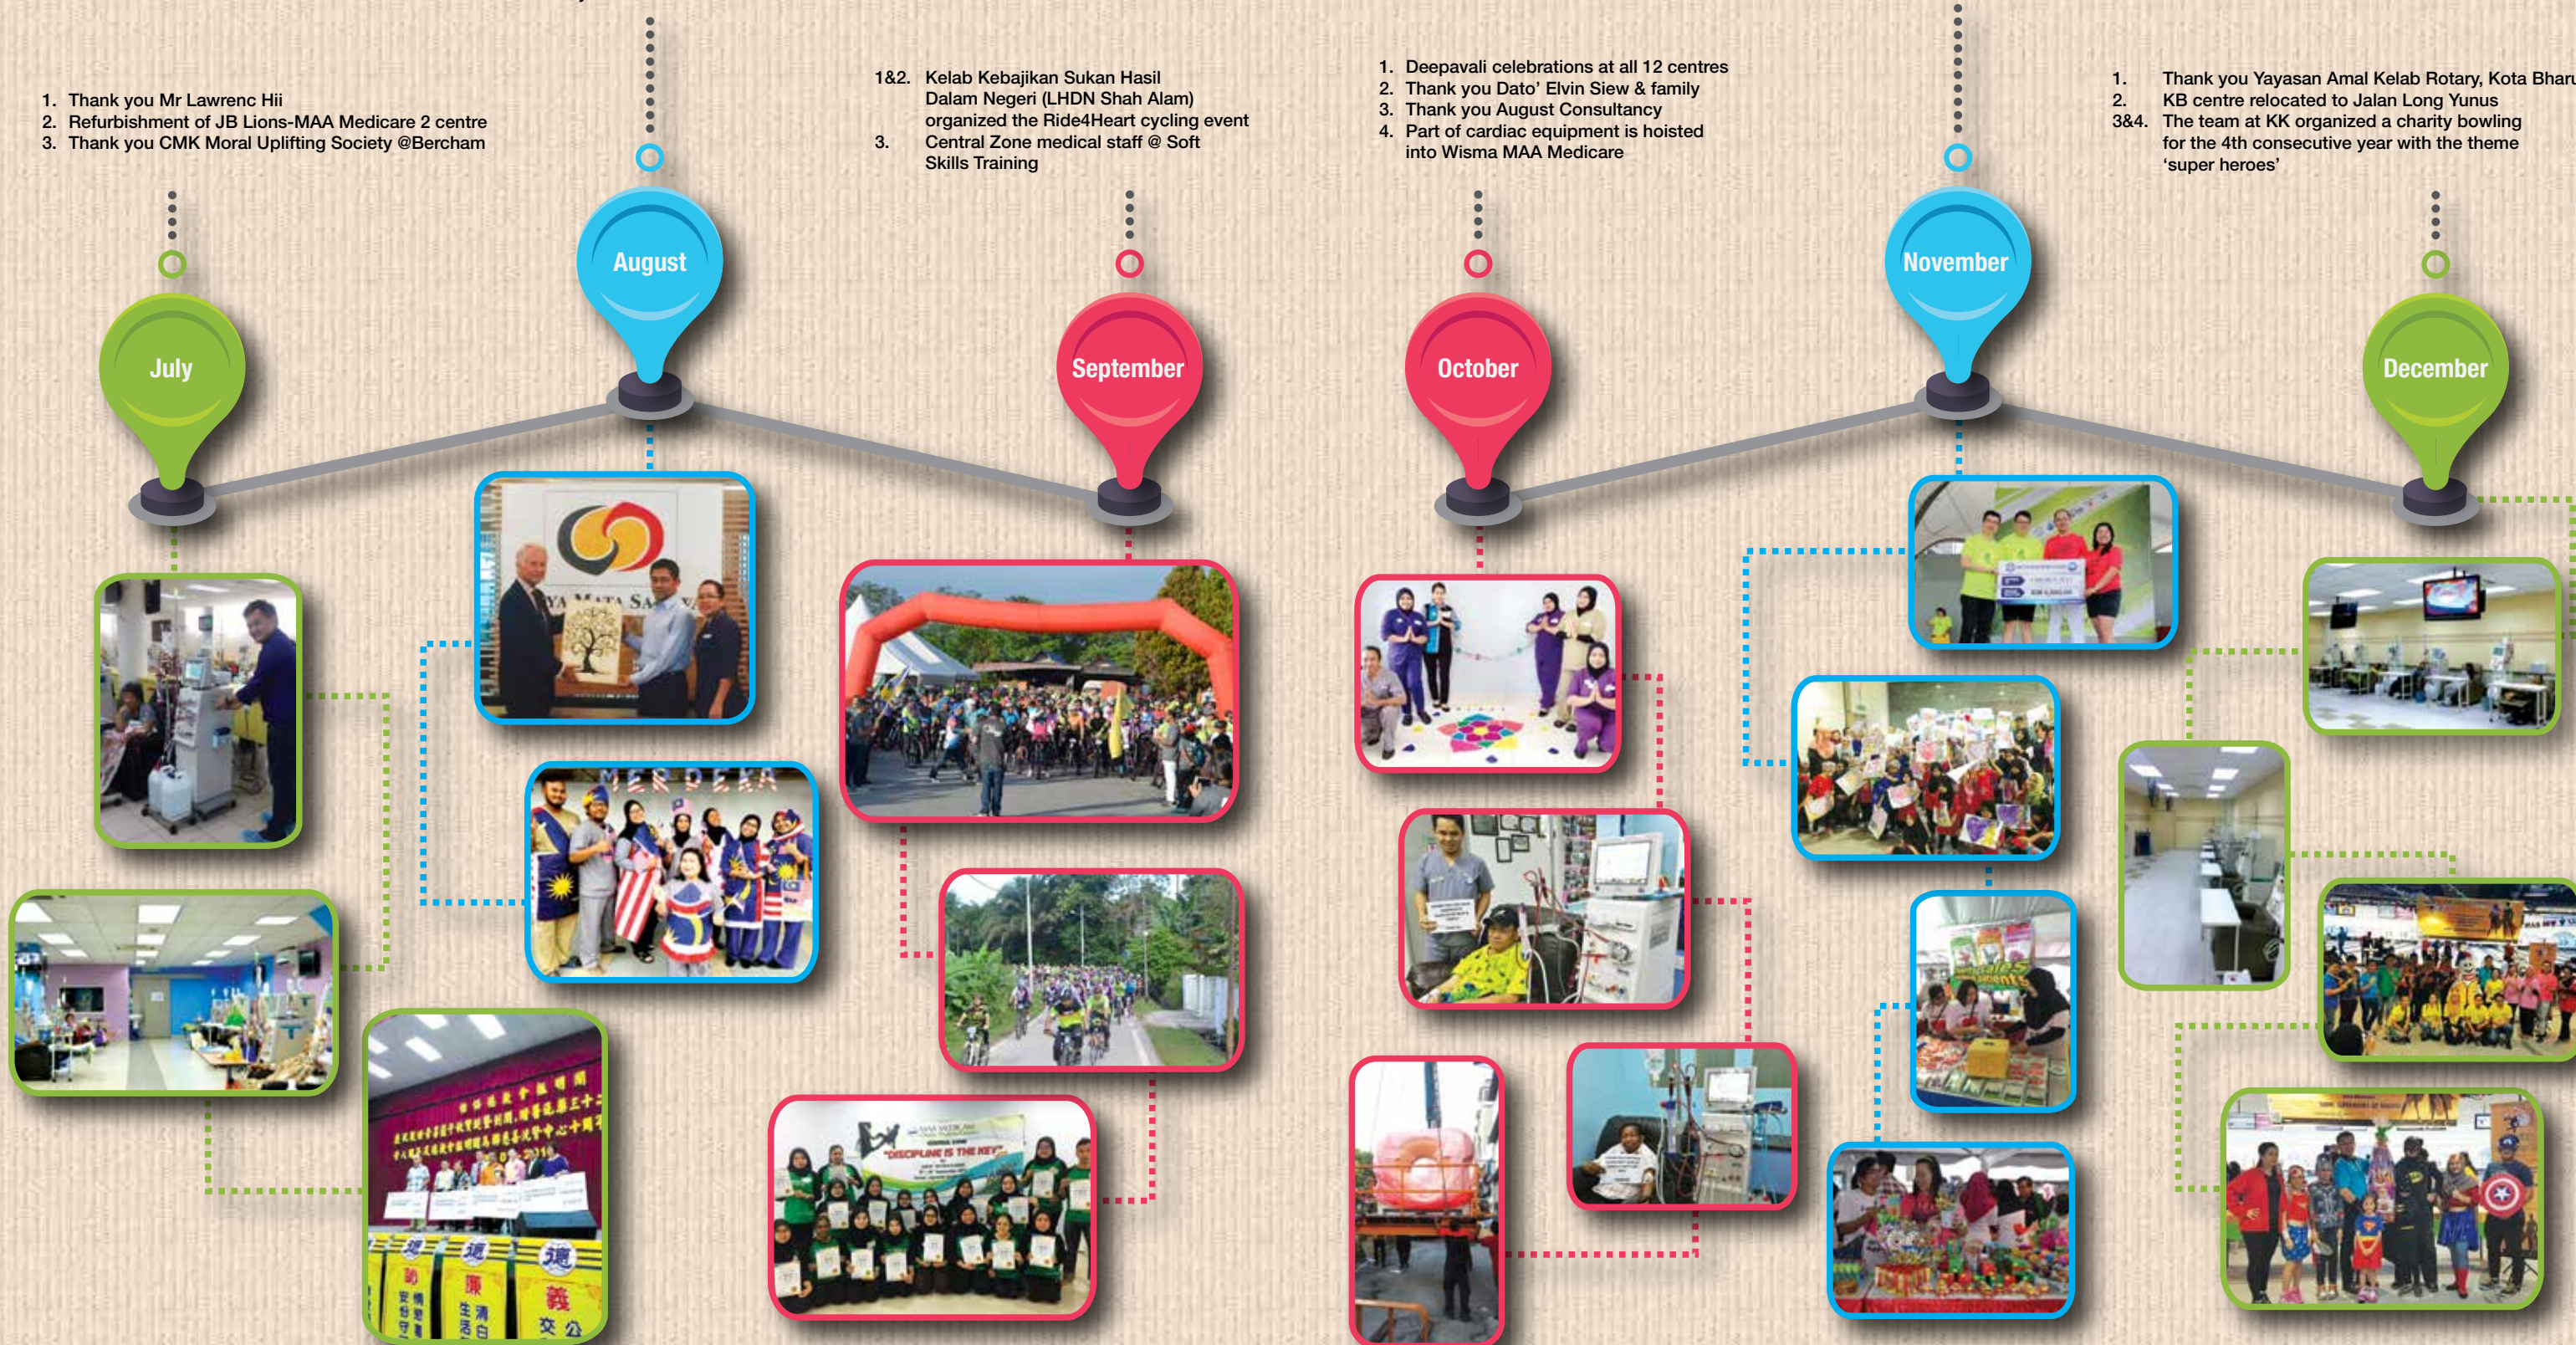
1. Thank you Mr Lawrenc Hii
2. Refurbishment of JB Lions-MAA Medicare 2 centre
3. Thank you CMK Moral Uplifting Society @Bercham

1&2. Kelab Kebajikan Sukan Hasil Dalam Negeri (LHDN Shah Alam) organized the Ride4Heart cycling event
3. Central Zone medical staff @ Soft Skills Training

1. Deepavali celebrations at all 12 centres
2. Thank you Dato' Elvin Siew & family
3. Thank you August Consultancy
4. Part of cardiac equipment is hoisted into Wisma MAA Medicare

1. Thank you Yayasan Amal Kelab Rotary, Kota Bharu
2. KB centre relocated to Jalan Long Yunus
3&4. The team at KK organized a charity bowling for the 4th consecutive year with the theme 'super heroes'

August

July

September

October

November

December

MERDEKA

"DISCIPLINE IS THE KEY"